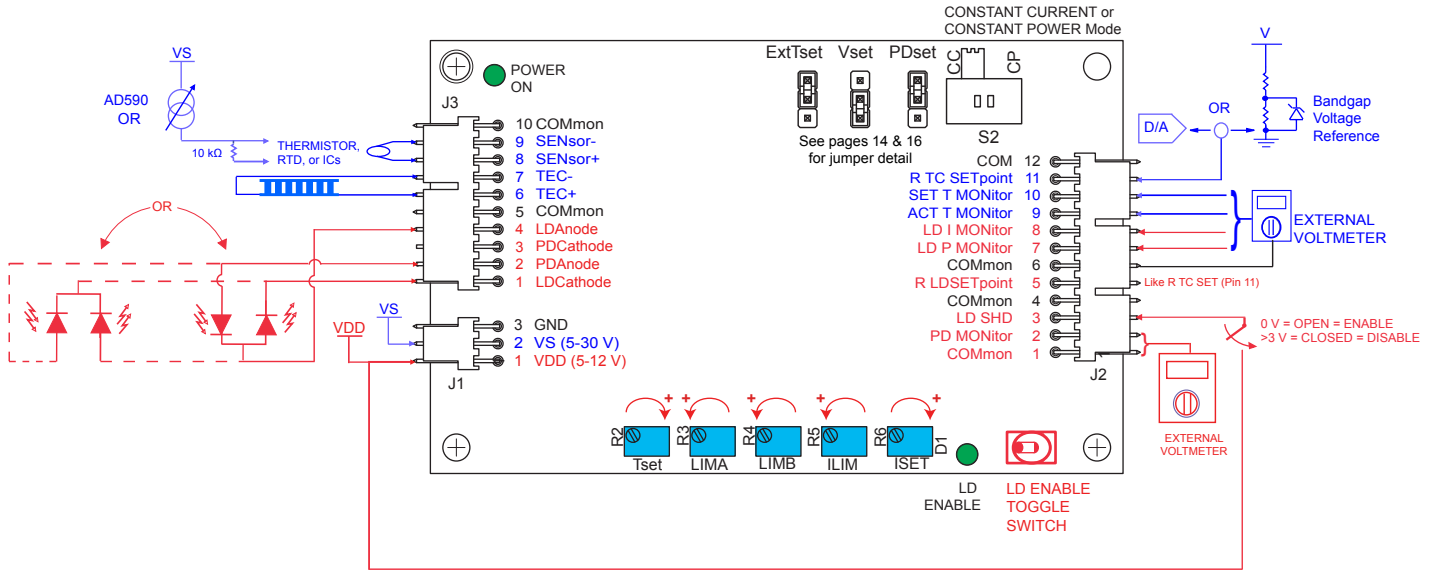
CONSTANT CURRENT or
CONSTANT POWER Mode

VS

AD590
OR

10 kΩ

THERMISTOR,
RTD, or ICs

OR

POWER
ON

J3

10 COMmon
9 SENsor-
8 SENsor+
7 TEC-
6 TEC+
5 COMmon
4 LDAnode
3 PDCathode
2 PDAnode
1 LDCathode

VS

VDD

3 GND
2 VS (5-30 V)
1 VDD (5-12 V)

J1

ExtTset Vset PDset

See pages 14 & 16
for jumper detail

CC CP

S2

V

OR

D/A

Bandgap
Voltage
Reference

COM 12
R TC SETpoint 11
SET T MONitor 10
ACT T MONitor 9
LD I MONitor 8
LD P MONitor 7
COMmon 6
R LDSETpoint 5
COMmon 4
LD SHD 3
PD MONitor 2
COMmon 1

J2

EXTERNAL
VOLTMETER

Like R TC SET (Pin 11)

0 V = OPEN = ENABLE
>3 V = CLOSED = DISABLE

EXTERNAL
VOLTMETER

R2 Tset
R3 LIMA
R4 LIMB
R5 ILIM
R6 ISET

D1

LD
ENABLE

LD ENABLE
TOGGLE
SWITCH